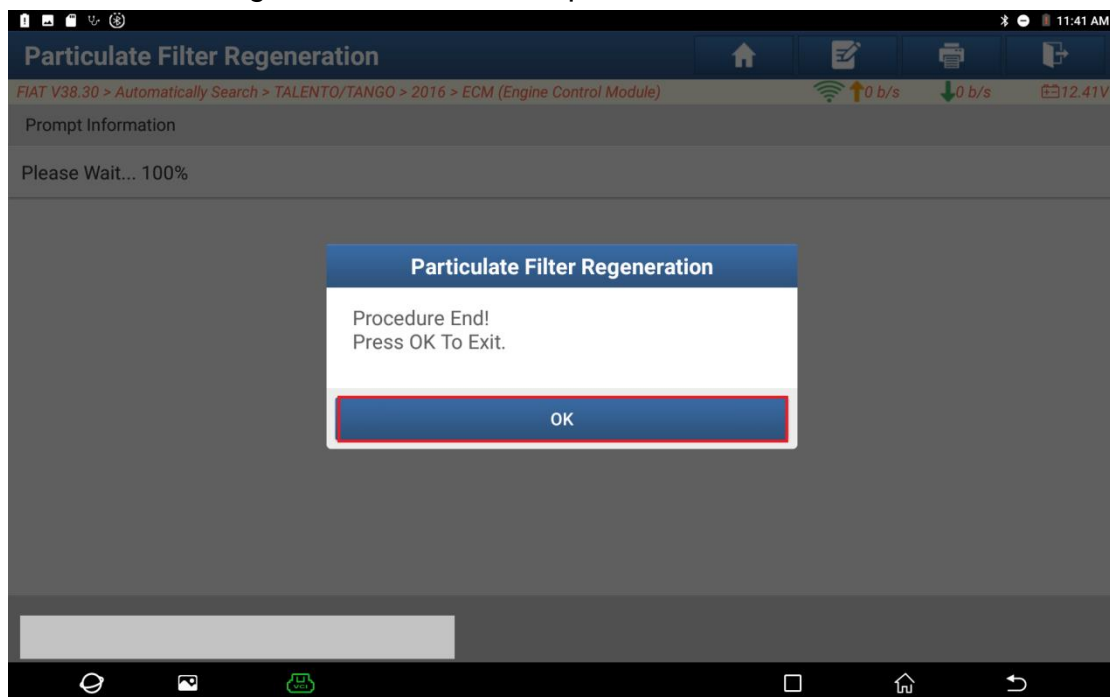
11:41 AM

Particulate Filter Regeneration

FIAT V38.30 > Automatically Search > TALENTO/TANGO > 2016 > ECM (Engine Control Module)

0 b/s 0 b/s 12.41V

Prompt Information

Please Wait... 100%

Particulate Filter Regeneration

Procedure End!
Press OK To Exit.

OK

VCI